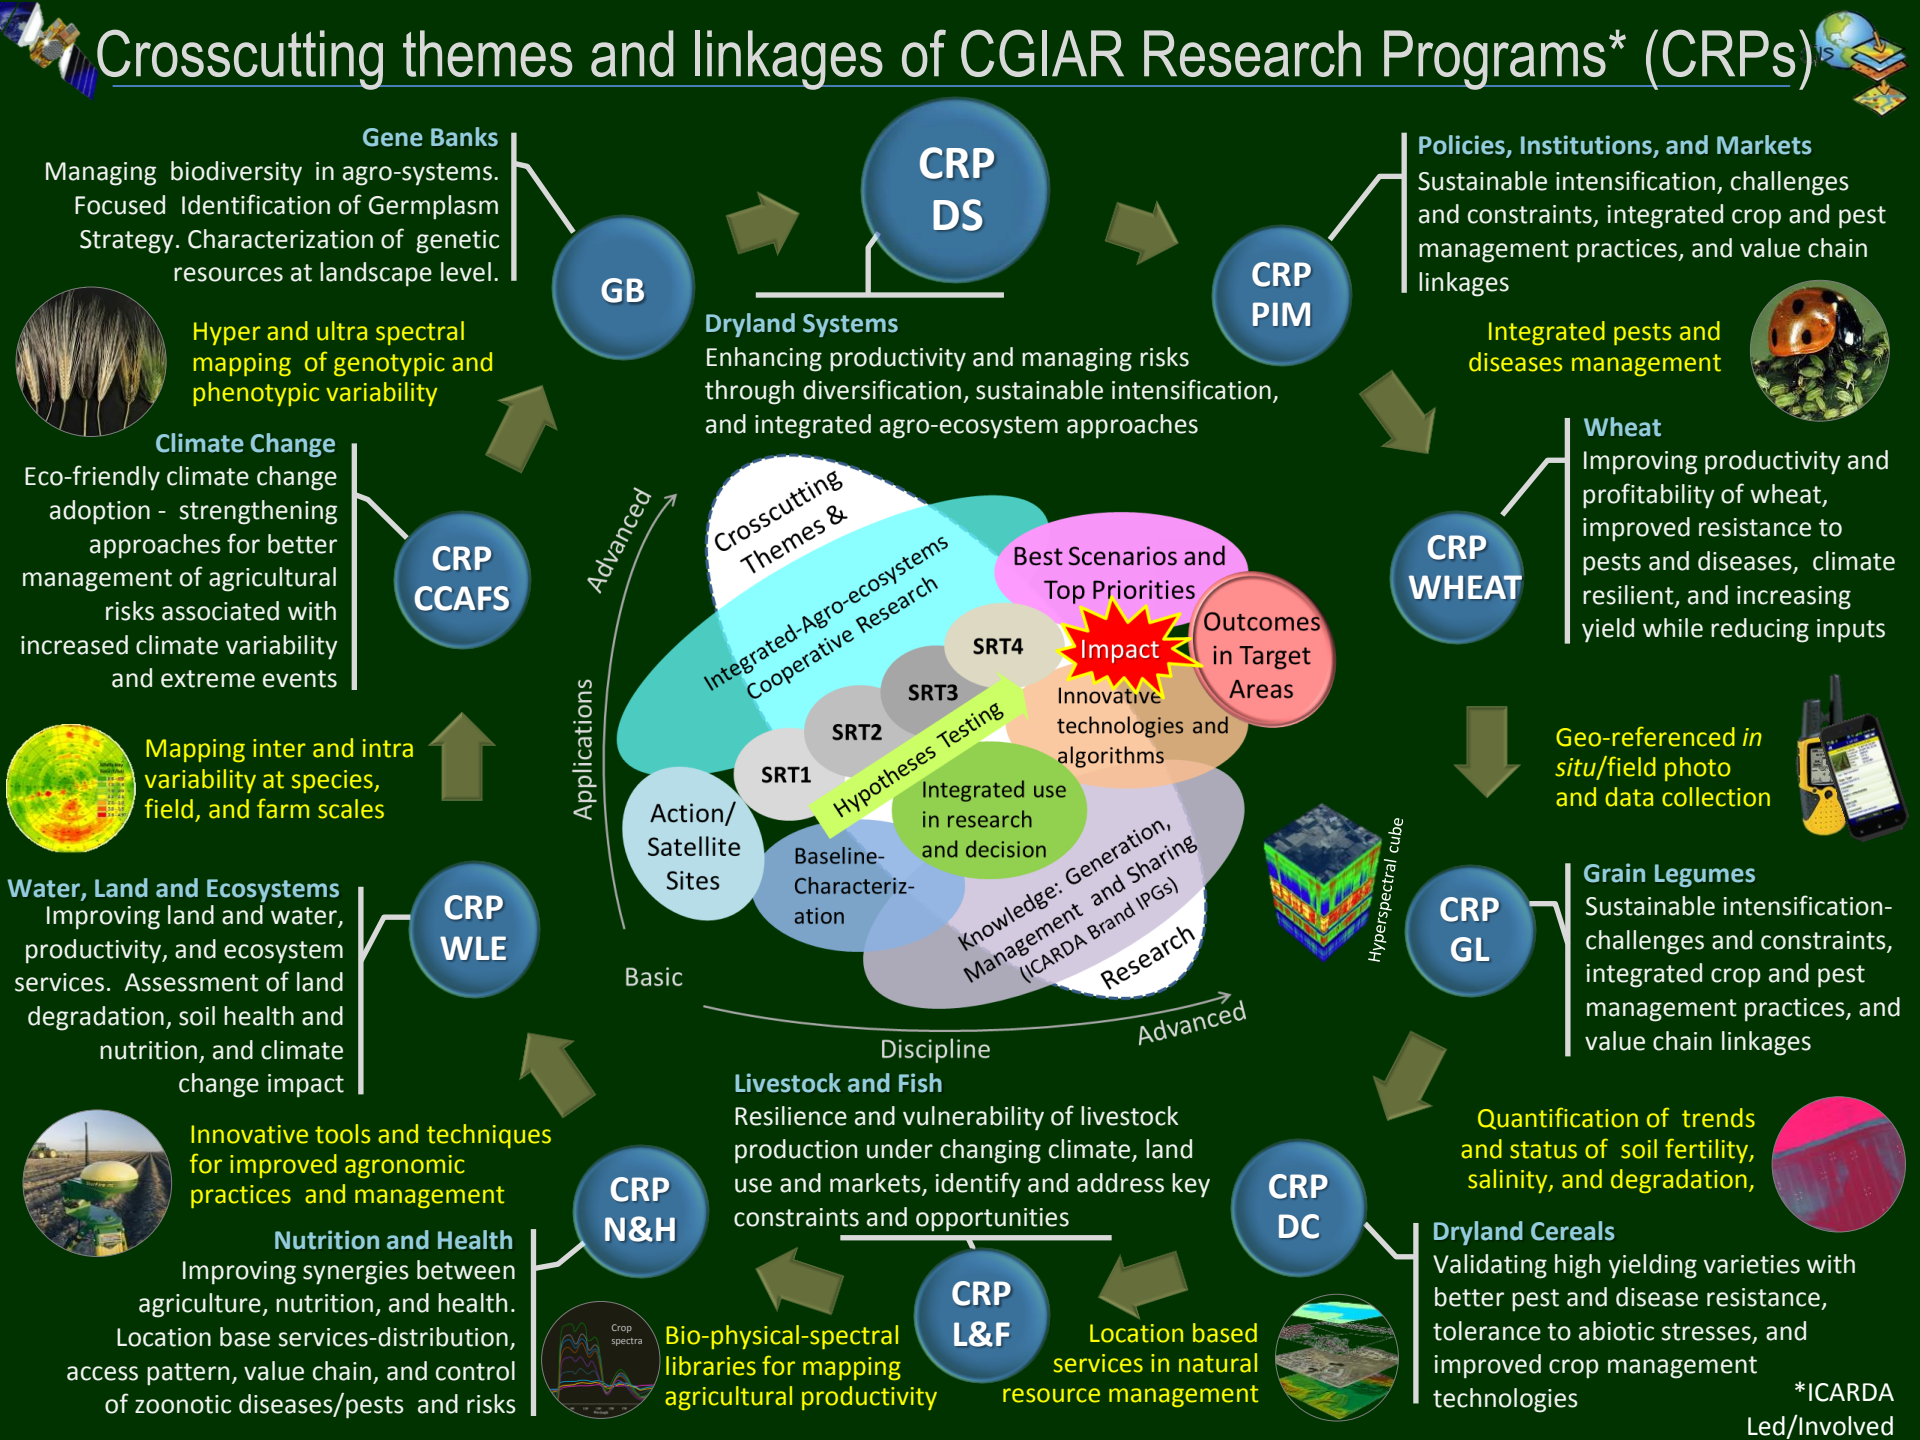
Crosscutting themes and linkages of CGIAR Research Programs* (CRPs)

Gene Banks
Managing biodiversity in agro-systems. Focused Identification of Germplasm Strategy. Characterization of genetic resources at landscape level.

GB

CRP DS

Dryland Systems
Enhancing productivity and managing risks through diversification, sustainable intensification, and integrated agro-ecosystem approaches

CRP PIM

Policies, Institutions, and Markets
Sustainable intensification, challenges and constraints, integrated crop and pest management practices, and value chain linkages

Integrated pests and diseases management

Hyper and ultra spectral mapping of genotypic and phenotypic variability

Climate Change
Eco-friendly climate change adoption - strengthening approaches for better management of agricultural risks associated with increased climate variability and extreme events

CRP CCAFS

Wheat
Improving productivity and profitability of wheat, improved resistance to pests and diseases, climate resilient, and increasing yield while reducing inputs

CRP WHEAT

Crosscutting Themes &
Integrated-Agro-ecosystems Cooperative Research
Best Scenarios and Top Priorities
Outcomes in Target Areas
Impact
SRT4
SRT3
SRT2
SRT1
Innovative technologies and algorithms
Hypotheses Testing
Integrated use in research and decision
Action/ Satellite Sites
Baseline-Characteriz-ation
Knowledge: Generation, Management and Sharing (ICARDA Brand IPGs)
Research
Advanced
Applications
Basic
Discipline
Advanced

Mapping inter and intra variability at species, field, and farm scales

Geo-referenced in situ/field photo and data collection

Hyperspectral cube

Water, Land and Ecosystems
Improving land and water, productivity, and ecosystem services. Assessment of land degradation, soil health and nutrition, and climate change impact

CRP WLE

Grain Legumes
Sustainable intensification-challenges and constraints, integrated crop and pest management practices, and value chain linkages

CRP GL

Livestock and Fish
Resilience and vulnerability of livestock production under changing climate, land use and markets, identify and address key constraints and opportunities

Quantification of trends and status of soil fertility, salinity, and degradation,

Innovative tools and techniques for improved agronomic practices and management

CRP N&H

CRP DC

Nutrition and Health
Improving synergies between agriculture, nutrition, and health. Location base services-distribution, access pattern, value chain, and control of zoonotic diseases/pests and risks

Crop spectra

Bio-physical-spectral libraries for mapping agricultural productivity

CRP L&F

Location based services in natural resource management

Dryland Cereals
Validating high yielding varieties with better pest and disease resistance, tolerance to abiotic stresses, and improved crop management technologies

*ICARDA Led/Involved